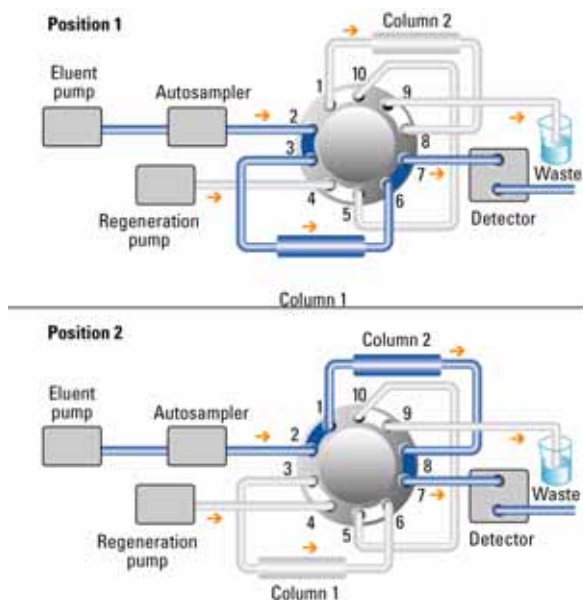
Position 1

Column 2

Eluent pump

Autosampler

1 10 9 2 3 8 7 4 5 6

Waste

Regeneration pump

Detector

Column 1

Position 2

Column 2

Eluent pump

Autosampler

10 1 9 2 3 8 7 4 5 6

Waste

Regeneration pump

Detector

Column 1